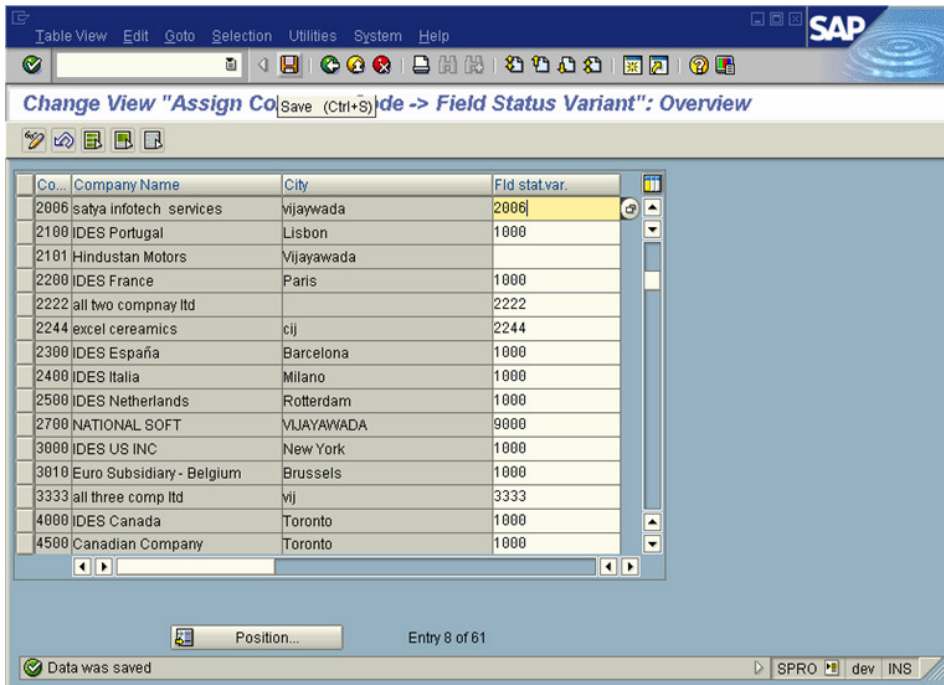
Table View Edit Goto Selection Utilities System Help

SAP

Change View "Assign Co Save (Ctrl+S) de -> Field Status Variant": Overview

| Co... | Company Name | City | Fld stat.var. |
|---|---|---|---|
| 2006 | satya infotech services | vijaywada | 2006 |
| 2100 | IDES Portugal | Lisbon | 1000 |
| 2101 | Hindustan Motors | Vijayawada | |
| 2200 | IDES France | Paris | 1000 |
| 2222 | all two compnay ltd | | 2222 |
| 2244 | excel cereamics | cij | 2244 |
| 2300 | IDES España | Barcelona | 1000 |
| 2400 | IDES Italia | Milano | 1000 |
| 2500 | IDES Netherlands | Rotterdam | 1000 |
| 2700 | NATIONAL SOFT | VIJAYAWADA | 9000 |
| 3000 | IDES US INC | New York | 1000 |
| 3010 | Euro Subsidiary - Belgium | Brussels | 1000 |
| 3333 | all three comp ltd | vij | 3333 |
| 4000 | IDES Canada | Toronto | 1000 |
| 4500 | Canadian Company | Toronto | 1000 |

Position...

Entry 8 of 61

Data was saved

SPRO dev INS